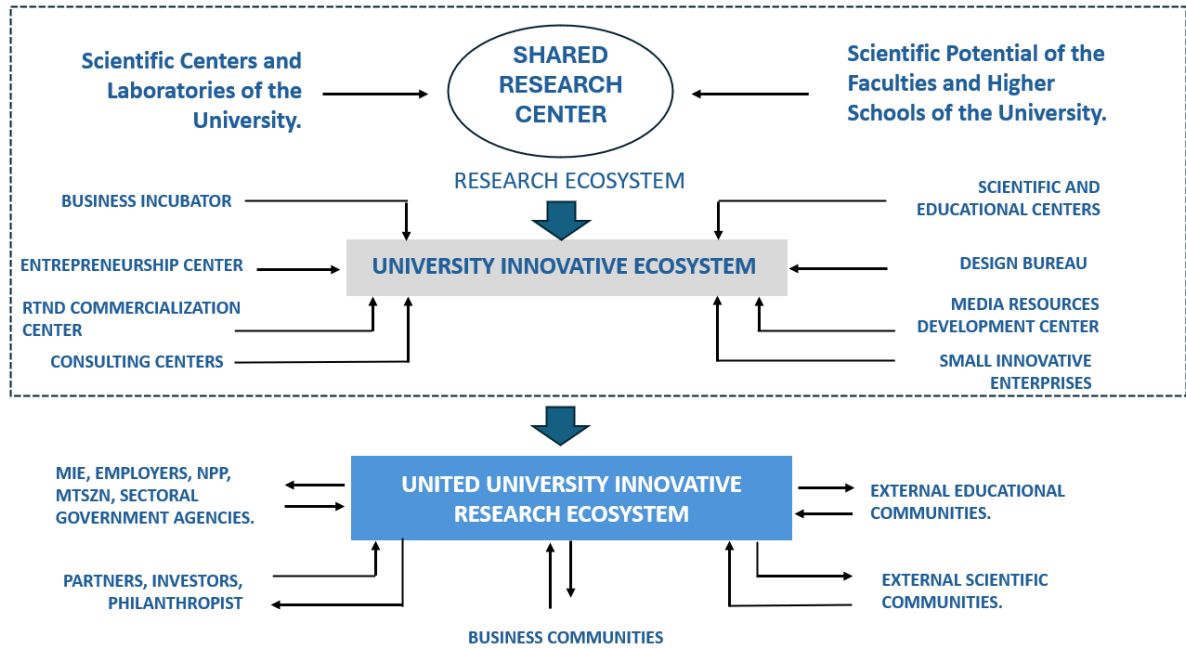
Scientific Centers and Laboratories of the University.

SHARED RESEARCH CENTER

Scientific Potential of the Faculties and Higher Schools of the University.

RESEARCH ECOSYSTEM

BUSINESS INCUBATOR

SCIENTIFIC AND EDUCATIONAL CENTERS

ENTREPRENEURSHIP CENTER

UNIVERSITY INNOVATIVE ECOSYSTEM

DESIGN BUREAU

RTND COMMERCIALIZATION CENTER

MEDIA RESOURCES DEVELOPMENT CENTER

CONSULTING CENTERS

SMALL INNOVATIVE ENTERPRISES

MIE, EMPLOYERS, NPP, MTSZN, SECTORAL GOVERNMENT AGENCIES.

UNITED UNIVERSITY INNOVATIVE RESEARCH ECOSYSTEM

EXTERNAL EDUCATIONAL COMMUNITIES.

PARTNERS, INVESTORS, PHILANTHROPIST

EXTERNAL SCIENTIFIC COMMUNITIES.

BUSINESS COMMUNITIES